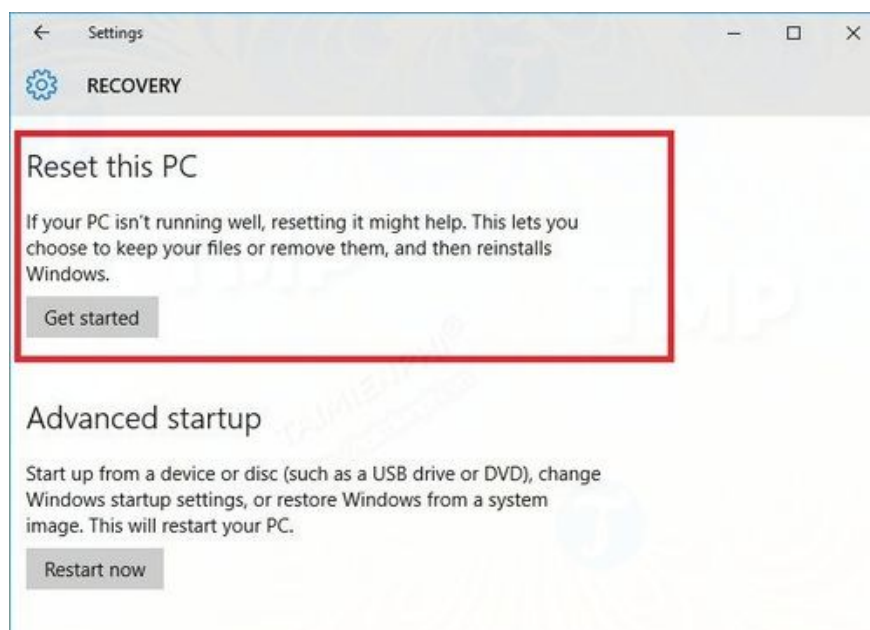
Settings

RECOVERY

Reset this PC

If your PC isn't running well, resetting it might help. This lets you choose to keep your files or remove them, and then reinstalls Windows.

Get started

Advanced startup

Start up from a device or disc (such as a USB drive or DVD), change Windows startup settings, or restore Windows from a system image. This will restart your PC.

Restart now